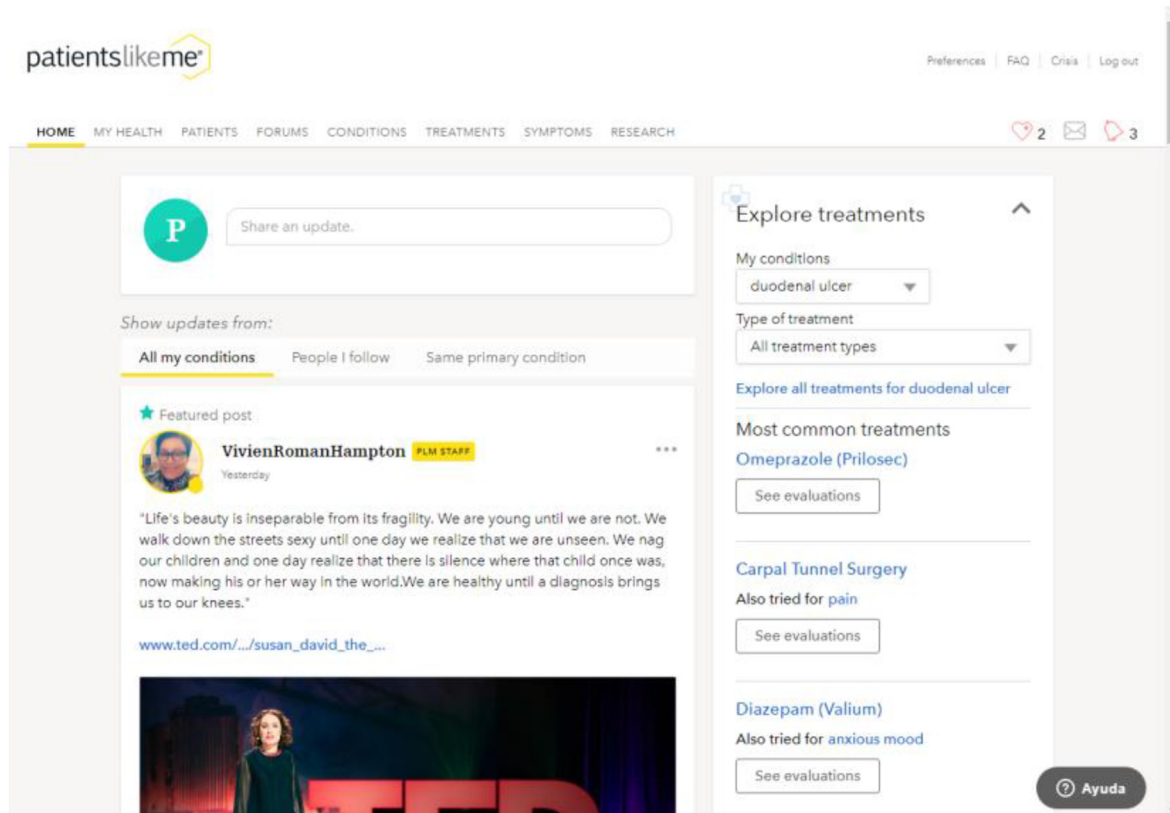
patientslikeme

Preferences | FAQ | Crisis | Log out

HOME MY HEALTH PATIENTS FORUMS CONDITIONS TREATMENTS SYMPTOMS RESEARCH

2 3

P

Share an update.

Show updates from:

All my conditions People I follow Same primary condition

Featured post

VivienRomanHampton PLM STAFF

Yesterday

"Life's beauty is inseparable from its fragility. We are young until we are not. We walk down the streets sexy until one day we realize that we are unseen. We nag our children and one day realize that there is silence where that child once was, now making his or her way in the world.We are healthy until a diagnosis brings us to our knees."

www.ted.com/.../susan_david_the_...

Explore treatments

My conditions

duodenal ulcer

Type of treatment

All treatment types

Explore all treatments for duodenal ulcer

Most common treatments

Omeprazole (Prilosec)

See evaluations

Carpal Tunnel Surgery

Also tried for pain

See evaluations

Diazepam (Valium)

Also tried for anxious mood

See evaluations

Ayuda